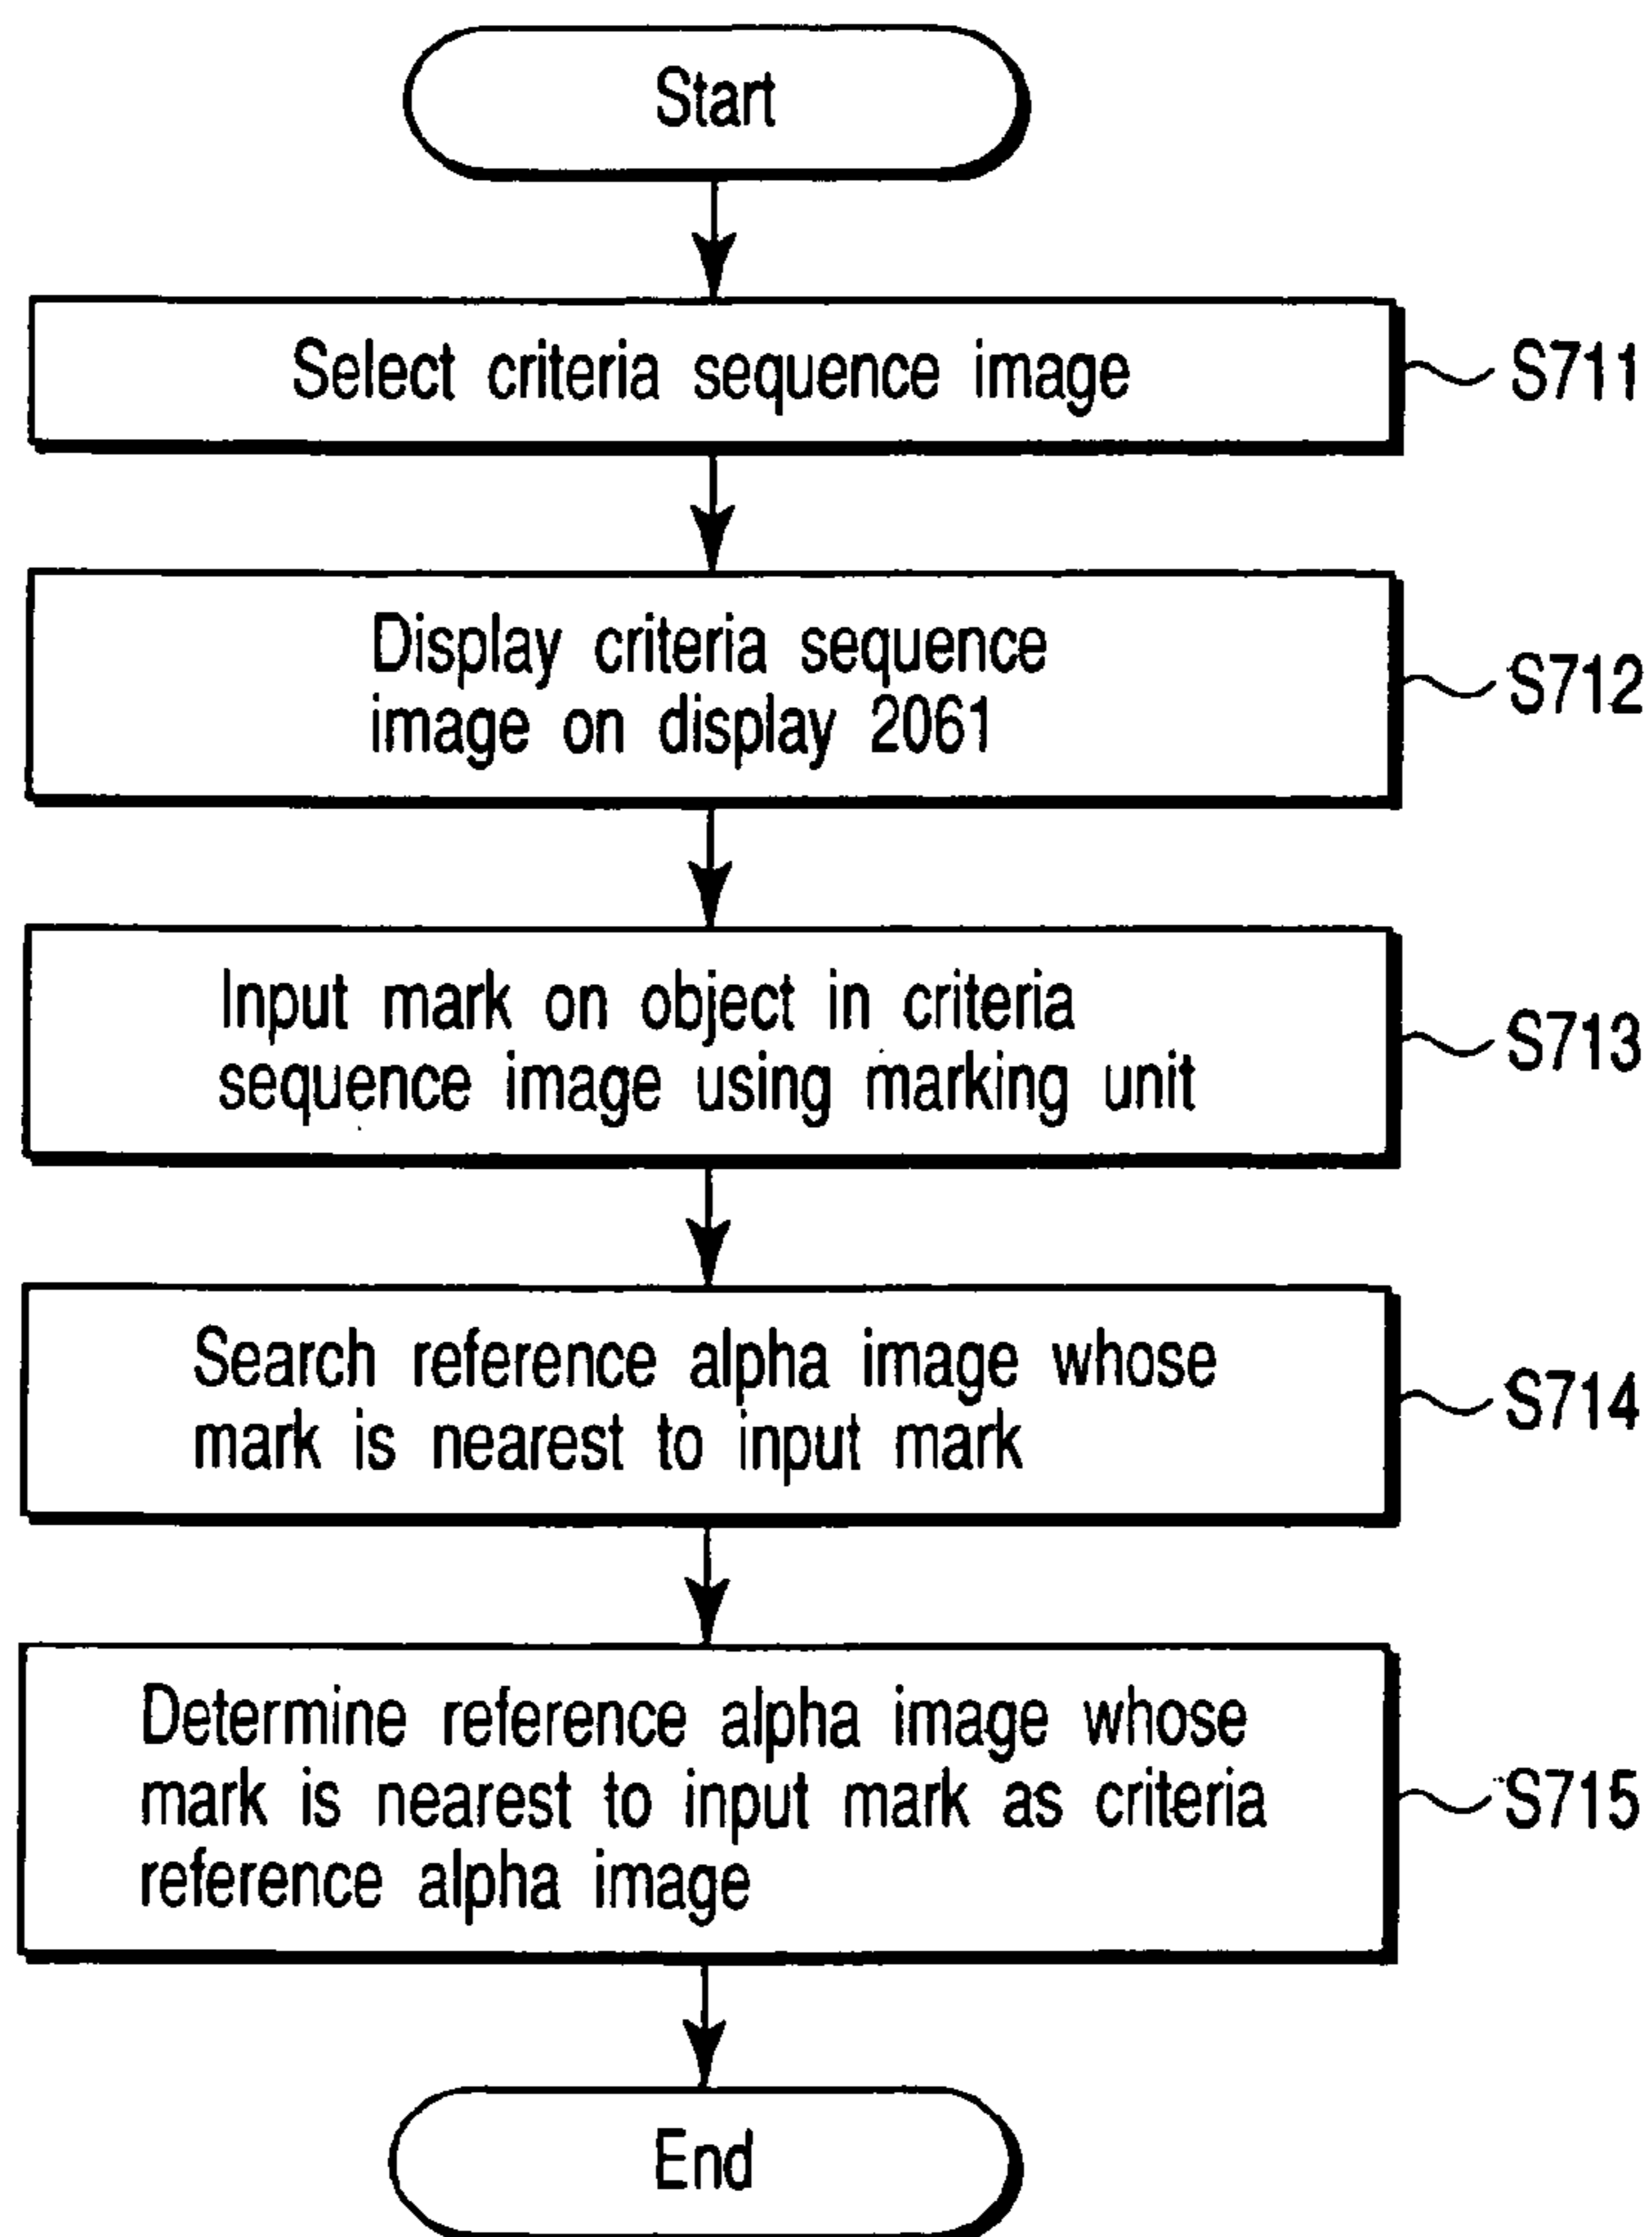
Start

Select criteria sequence image

S711

Display criteria sequence image on display 2061

S712

Input mark on object in criteria sequence image using marking unit

S713

Search reference alpha image whose mark is nearest to input mark

S714

Determine reference alpha image whose mark is nearest to input mark as criteria reference alpha image

S715

End